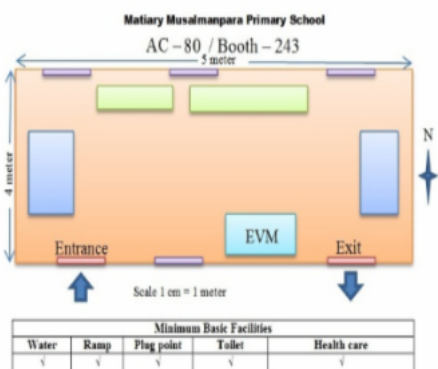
Matiary Musalmanpara Primary School

AC – 80 / Booth – 243

5 meter

4 meter

N

EVM

Entrance

Exit

Scale 1 cm = 1 meter

| Minimum Basic Facilities | | | | |
|---|---|---|---|---|
| Water | Ramp | Plug point | Toilet | Health care |
| √ | √ | √ | √ | √ |